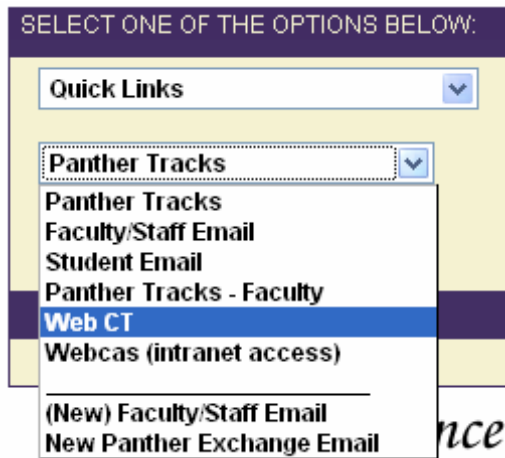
SELECT ONE OF THE OPTIONS BELOW:

Quick Links

Panther Tracks

Panther Tracks
Faculty/Staff Email
Student Email
Panther Tracks - Faculty
Web CT
Webcas (intranet access)

(New) Faculty/Staff Email
New Panther Exchange Email

nce